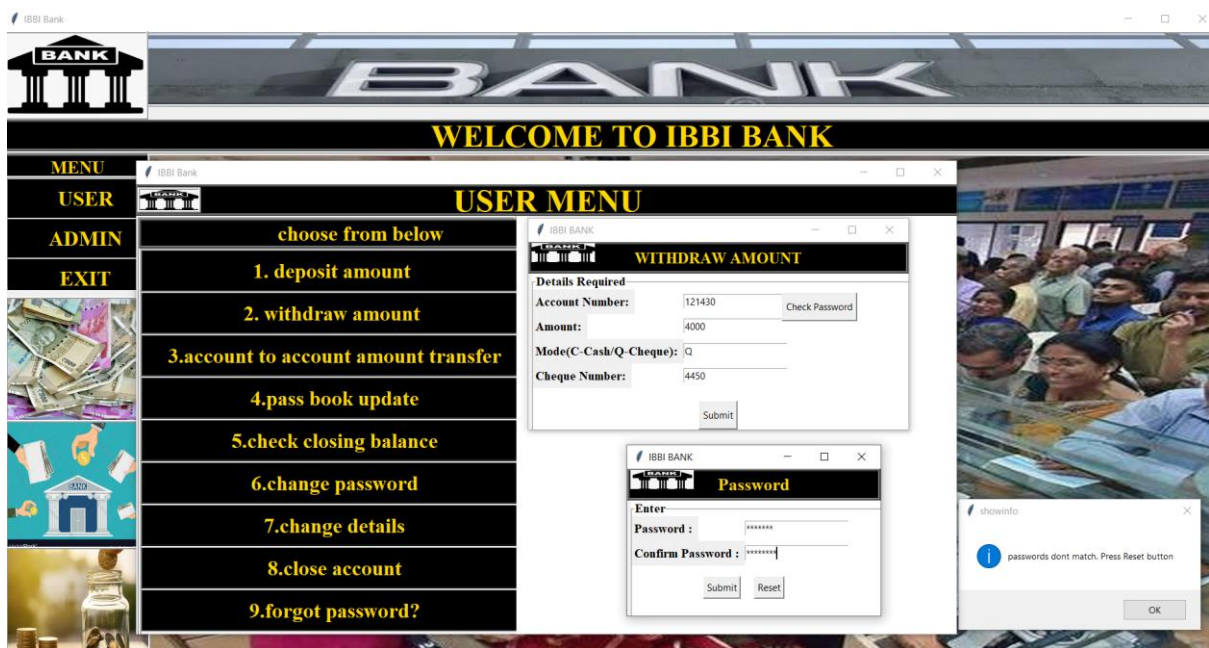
IBBI Bank

BANK

BANK

WELCOME TO IBBI BANK

MENU
USER
ADMIN
EXIT

IBBI Bank

BANK

USER MENU

choose from below
1. deposit amount
2. withdraw amount
3.account to account amount transfer
4.pass book update
5.check closing balance
6.change password
7.change details
8.close account
9.forgot password?

IBBI BANK

BANK

WITHDRAW AMOUNT

Details Required

Account Number: 121430 Check Password

Amount: 4000

Mode(C-Cash/Q-Cheque): Q

Cheque Number: 4450

Submit

IBBI BANK

BANK

Password

Enter

Password : *******

Confirm Password : ********

Submit Reset

showinfo

passwords dont match. Press Reset button

OK